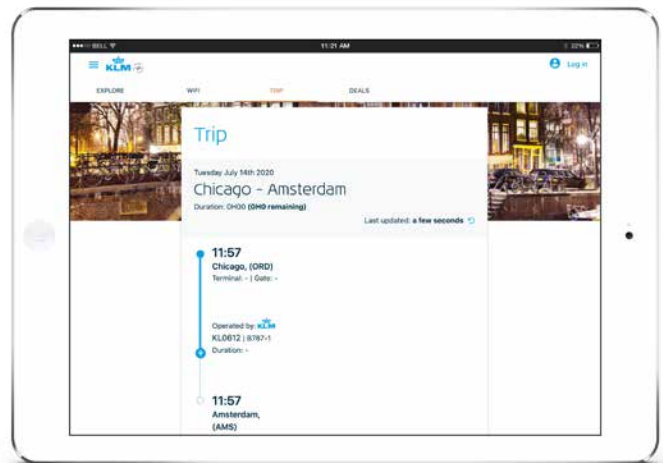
BELL
11:21 AM
22%

KLM
Log in

EXPLORE
WIFI
TRIP
DEALS

Trip

Tuesday July 14th 2020
Chicago - Amsterdam
Duration: 0H00 (0H0 remaining)
Last updated: a few seconds

11:57
Chicago, (ORD)
Terminal: - | Gate: -

Operated by: KLM
KL0612 | B787-1
Duration: -

11:57
Amsterdam, (AMS)